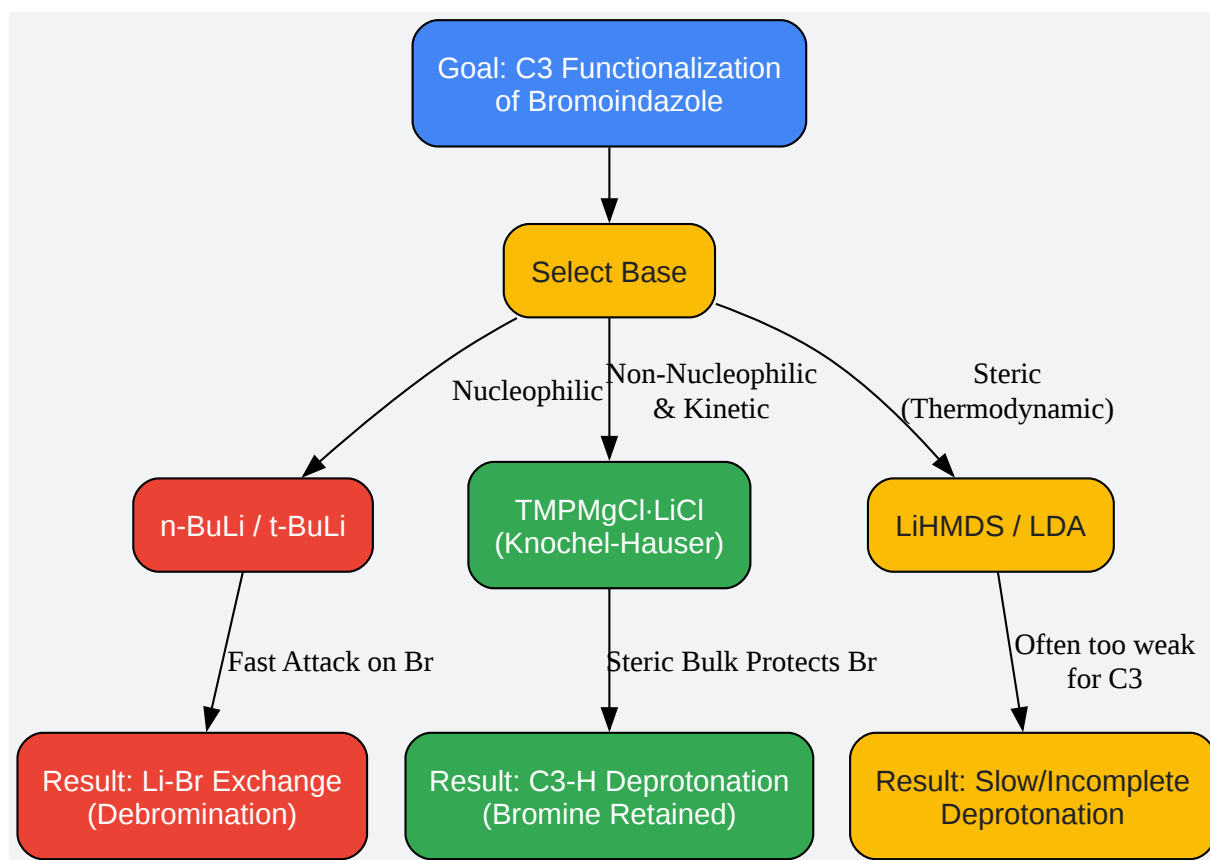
Goal: C3 Functionalization of Bromoindazole

Select Base

Nucleophilic

Non-Nucleophilic & Kinetic

Steric (Thermodynamic)

n-BuLi / t-BuLi

TMPMgCl·LiCl (Knochel-Hauser)

LiHMDS / LDA

Fast Attack on Br

Steric Bulk Protects Br

Often too weak for C3

Result: Li-Br Exchange (Debromination)

Result: C3-H Deprotonation (Bromine Retained)

Result: Slow/Incomplete Deprotonation